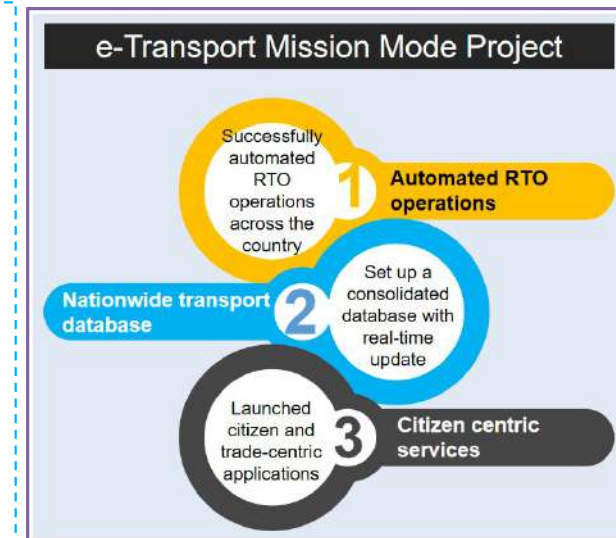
e-Transport Mission Mode Project

Successfully automated RTO operations across the country

1

Automated RTO operations

Nationwide transport database

2

Set up a consolidated database with real-time update

Launched citizen and trade-centric applications

3

Citizen centric services